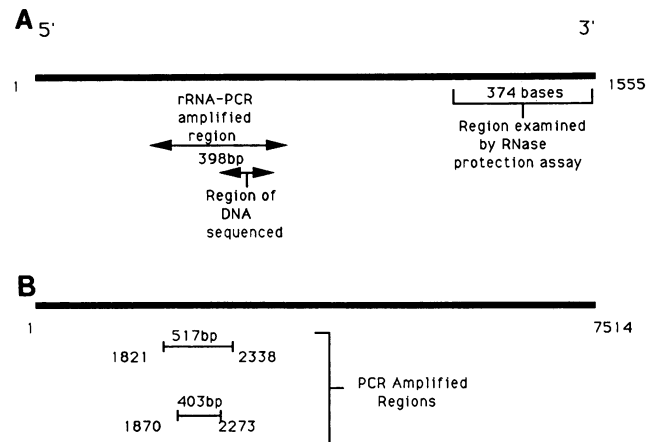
A 5'

3'

1

1555

rRNA-PCR amplified region

398bp

Region of DNA sequenced

374 bases

Region examined by RNase protection assay

B

1

7514

517bp

1821

2338

403bp

1870

2273

PCR Amplified Regions